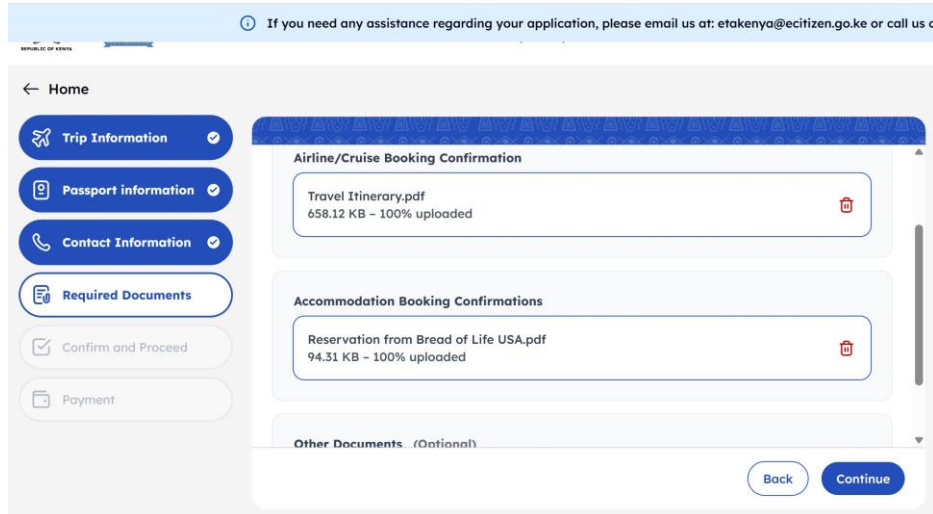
If you need any assistance regarding your application, please email us at: etakenya@ecitizen.go.ke or call us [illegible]

REPUBLIC OF KENYA

← Home

Trip Information

Passport information

Contact Information

Required Documents

Confirm and Proceed

Payment

Airline/Cruise Booking Confirmation

Travel Itinerary.pdf
658.12 KB – 100% uploaded

Accommodation Booking Confirmations

Reservation from Bread of Life USA.pdf
94.31 KB – 100% uploaded

Other Documents (Optional)

Back

Continue